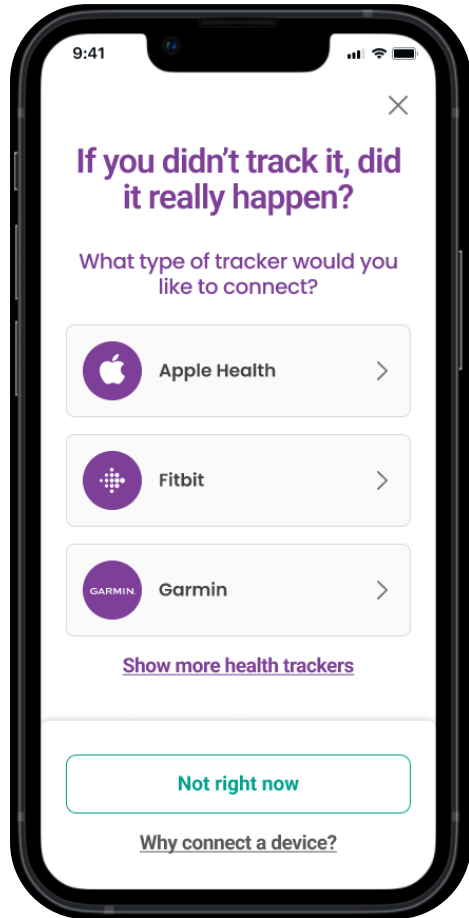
9:41

If you didn't track it, did it really happen?

What type of tracker would you like to connect?

Apple Health

Fitbit

GARMIN

Garmin

Show more health trackers

Not right now

Why connect a device?